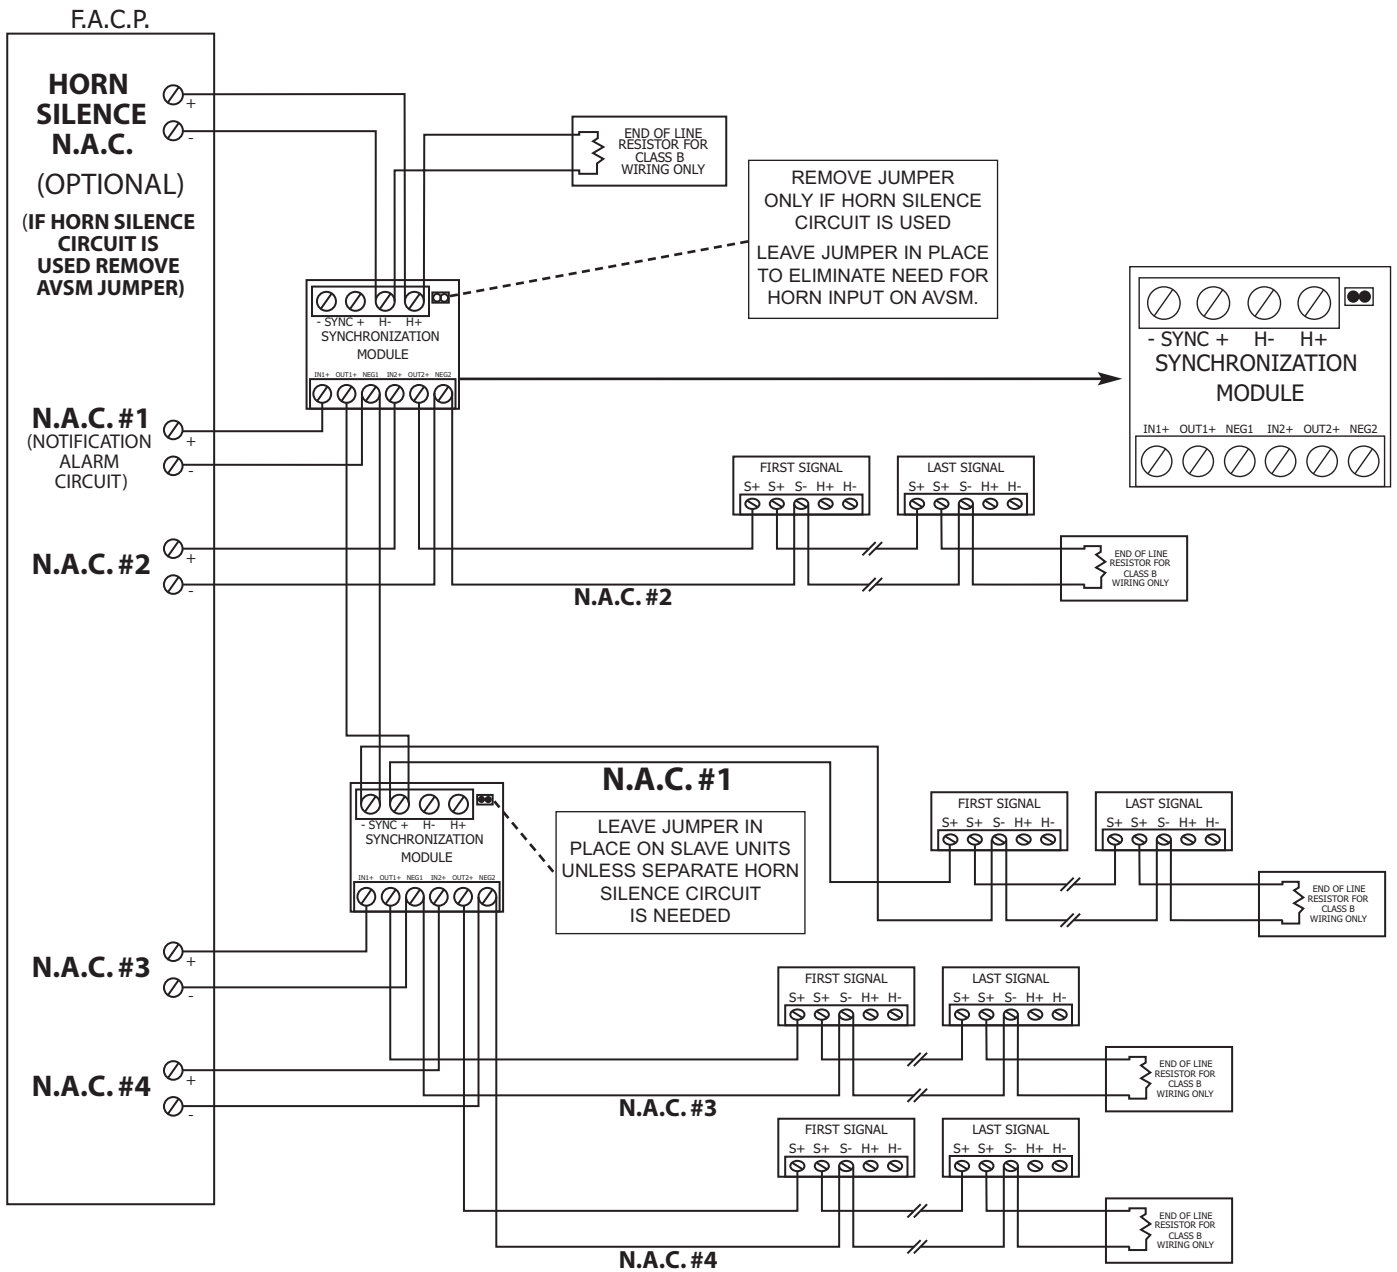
F.A.C.P.

HORN SILENCE N.A.C.

(OPTIONAL)

(IF HORN SILENCE CIRCUIT IS USED REMOVE AVSM JUMPER)

+
-

END OF LINE RESISTOR FOR CLASS B WIRING ONLY

REMOVE JUMPER ONLY IF HORN SILENCE CIRCUIT IS USED

LEAVE JUMPER IN PLACE TO ELIMINATE NEED FOR HORN INPUT ON AVSM.

- SYNC + H- H+
SYNCHRONIZATION MODULE
IN1+ OUT1+ NEG1 IN2+ OUT2+ NEG2

- SYNC + H- H+
SYNCHRONIZATION MODULE
IN1+ OUT1+ NEG1 IN2+ OUT2+ NEG2

N.A.C. #1
(NOTIFICATION ALARM CIRCUIT)
+
-

FIRST SIGNAL
S+ S+ S- H+ H-

LAST SIGNAL
S+ S+ S- H+ H-

N.A.C. #2
+
-

END OF LINE RESISTOR FOR CLASS B WIRING ONLY

N.A.C. #2

N.A.C. #1

- SYNC + H- H+
SYNCHRONIZATION MODULE
IN1+ OUT1+ NEG1 IN2+ OUT2+ NEG2

LEAVE JUMPER IN PLACE ON SLAVE UNITS UNLESS SEPARATE HORN SILENCE CIRCUIT IS NEEDED

FIRST SIGNAL
S+ S+ S- H+ H-

LAST SIGNAL
S+ S+ S- H+ H-

END OF LINE RESISTOR FOR CLASS B WIRING ONLY

N.A.C. #3
+
-

FIRST SIGNAL
S+ S+ S- H+ H-

LAST SIGNAL
S+ S+ S- H+ H-

END OF LINE RESISTOR FOR CLASS B WIRING ONLY

N.A.C. #4
+
-

N.A.C. #3

FIRST SIGNAL
S+ S+ S- H+ H-

LAST SIGNAL
S+ S+ S- H+ H-

END OF LINE RESISTOR FOR CLASS B WIRING ONLY

N.A.C. #4